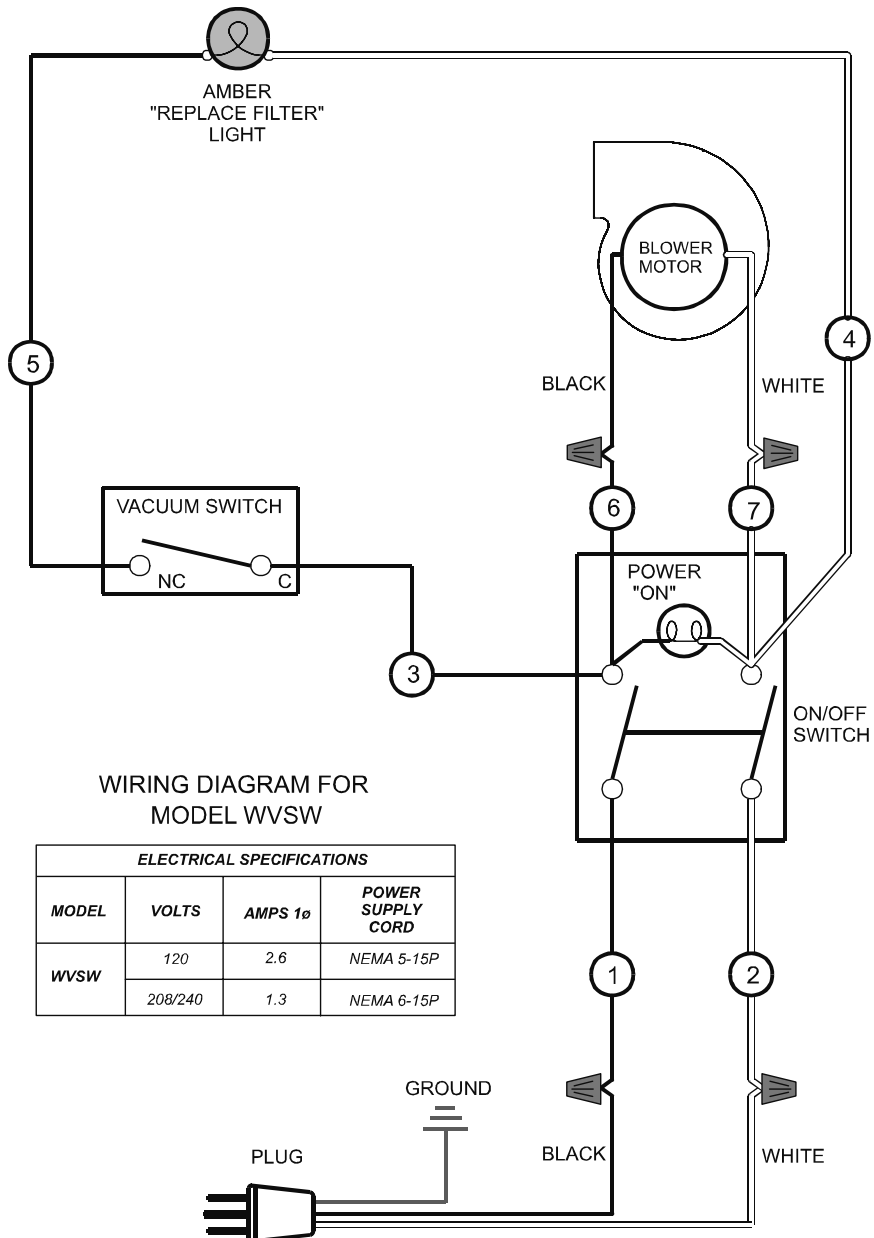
AMBER "REPLACE FILTER" LIGHT

BLOWER MOTOR

5

4

BLACK

WHITE

6

7

VACUUM SWITCH

NC

C

POWER "ON"

3

ON/OFF SWITCH

WIRING DIAGRAM FOR MODEL WVSW

| ELECTRICAL SPECIFICATIONS | | | |
|---|---|---|---|
| MODEL | VOLTS | AMPS 1ø | POWER SUPPLY CORD |
| WVSW | 120 | 2.6 | NEMA 5-15P |
| | 208/240 | 1.3 | NEMA 6-15P |

1

2

GROUND

PLUG

BLACK

WHITE